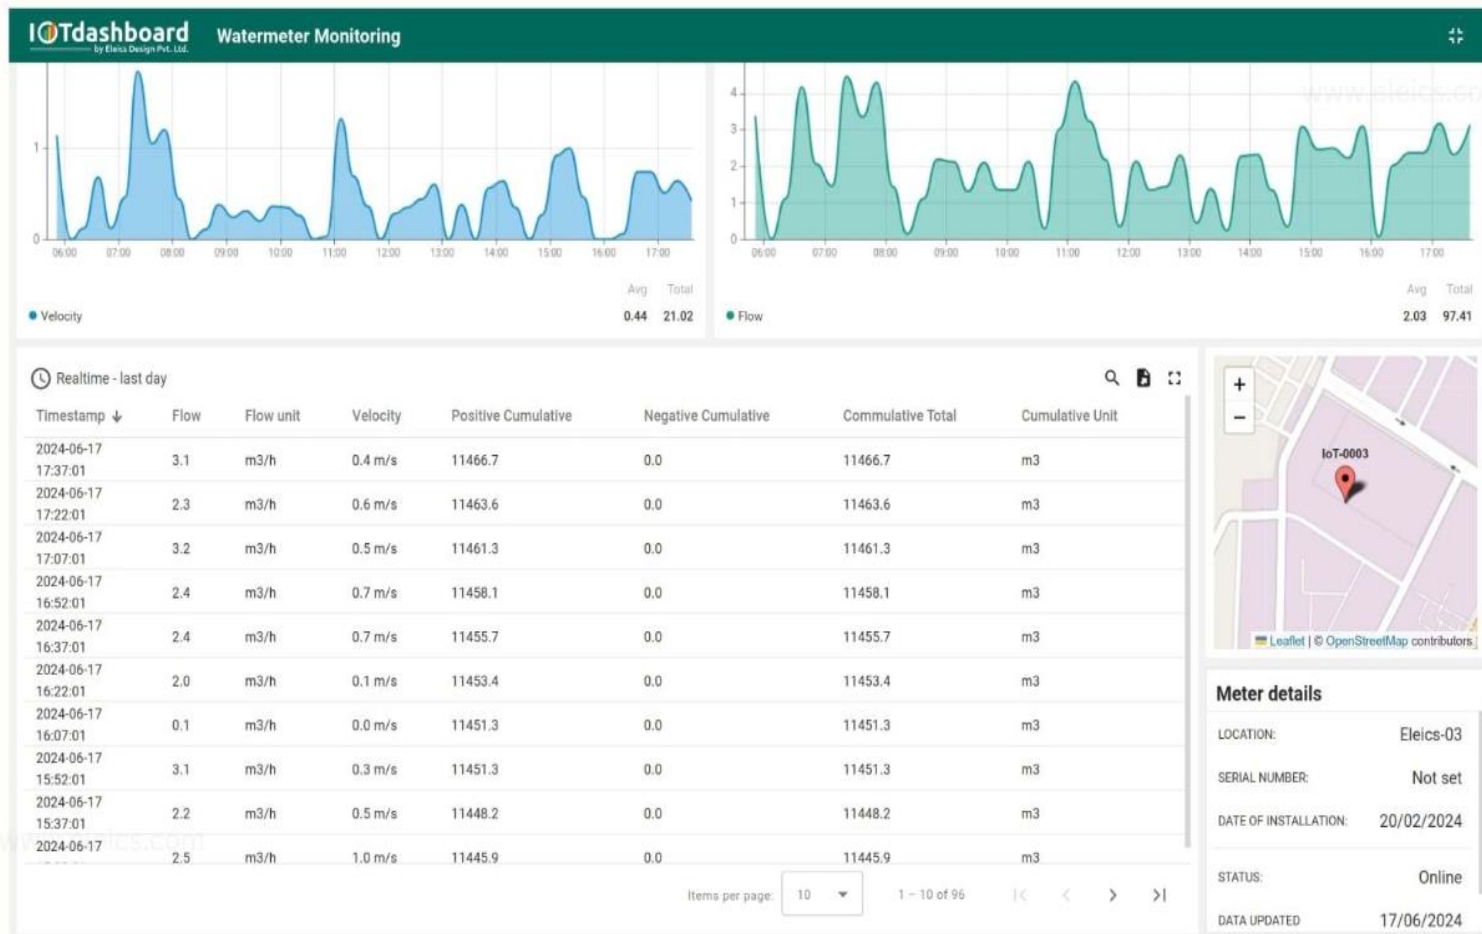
IOTdashboard
by Eleics Design Pvt. Ltd.

Watermeter Monitoring

1
0
06:00 07:00 08:00 09:00 10:00 11:00 12:00 13:00 14:00 15:00 16:00 17:00

Avg Total
Velocity 0.44 21.02

4
3
2
1
0
06:00 07:00 08:00 09:00 10:00 11:00 12:00 13:00 14:00 15:00 16:00 17:00

Avg Total
Flow 2.03 97.41

Realtime - last day

| Timestamp | Flow | Flow unit | Velocity | Positive Cumulative | Negative Cumulative | Commulative Total | Cumulative Unit |
|---|---|---|---|---|---|---|---|
| 2024-06-17 17:37:01 | 3.1 | m3/h | 0.4 m/s | 11466.7 | 0.0 | 11466.7 | m3 |
| 2024-06-17 17:22:01 | 2.3 | m3/h | 0.6 m/s | 11463.6 | 0.0 | 11463.6 | m3 |
| 2024-06-17 17:07:01 | 3.2 | m3/h | 0.5 m/s | 11461.3 | 0.0 | 11461.3 | m3 |
| 2024-06-17 16:52:01 | 2.4 | m3/h | 0.7 m/s | 11458.1 | 0.0 | 11458.1 | m3 |
| 2024-06-17 16:37:01 | 2.4 | m3/h | 0.7 m/s | 11455.7 | 0.0 | 11455.7 | m3 |
| 2024-06-17 16:22:01 | 2.0 | m3/h | 0.1 m/s | 11453.4 | 0.0 | 11453.4 | m3 |
| 2024-06-17 16:07:01 | 0.1 | m3/h | 0.0 m/s | 11451.3 | 0.0 | 11451.3 | m3 |
| 2024-06-17 15:52:01 | 3.1 | m3/h | 0.3 m/s | 11451.3 | 0.0 | 11451.3 | m3 |
| 2024-06-17 15:37:01 | 2.2 | m3/h | 0.5 m/s | 11448.2 | 0.0 | 11448.2 | m3 |
| 2024-06-17 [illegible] | 2.5 | m3/h | 1.0 m/s | 11445.9 | 0.0 | 11445.9 | m3 |

Items per page: 10 1 – 10 of 96

+
−
IoT-0003
Leaflet | © OpenStreetMap contributors

Meter details
LOCATION: Eleics-03
SERIAL NUMBER: Not set
DATE OF INSTALLATION: 20/02/2024
STATUS: Online
DATA UPDATED 17/06/2024